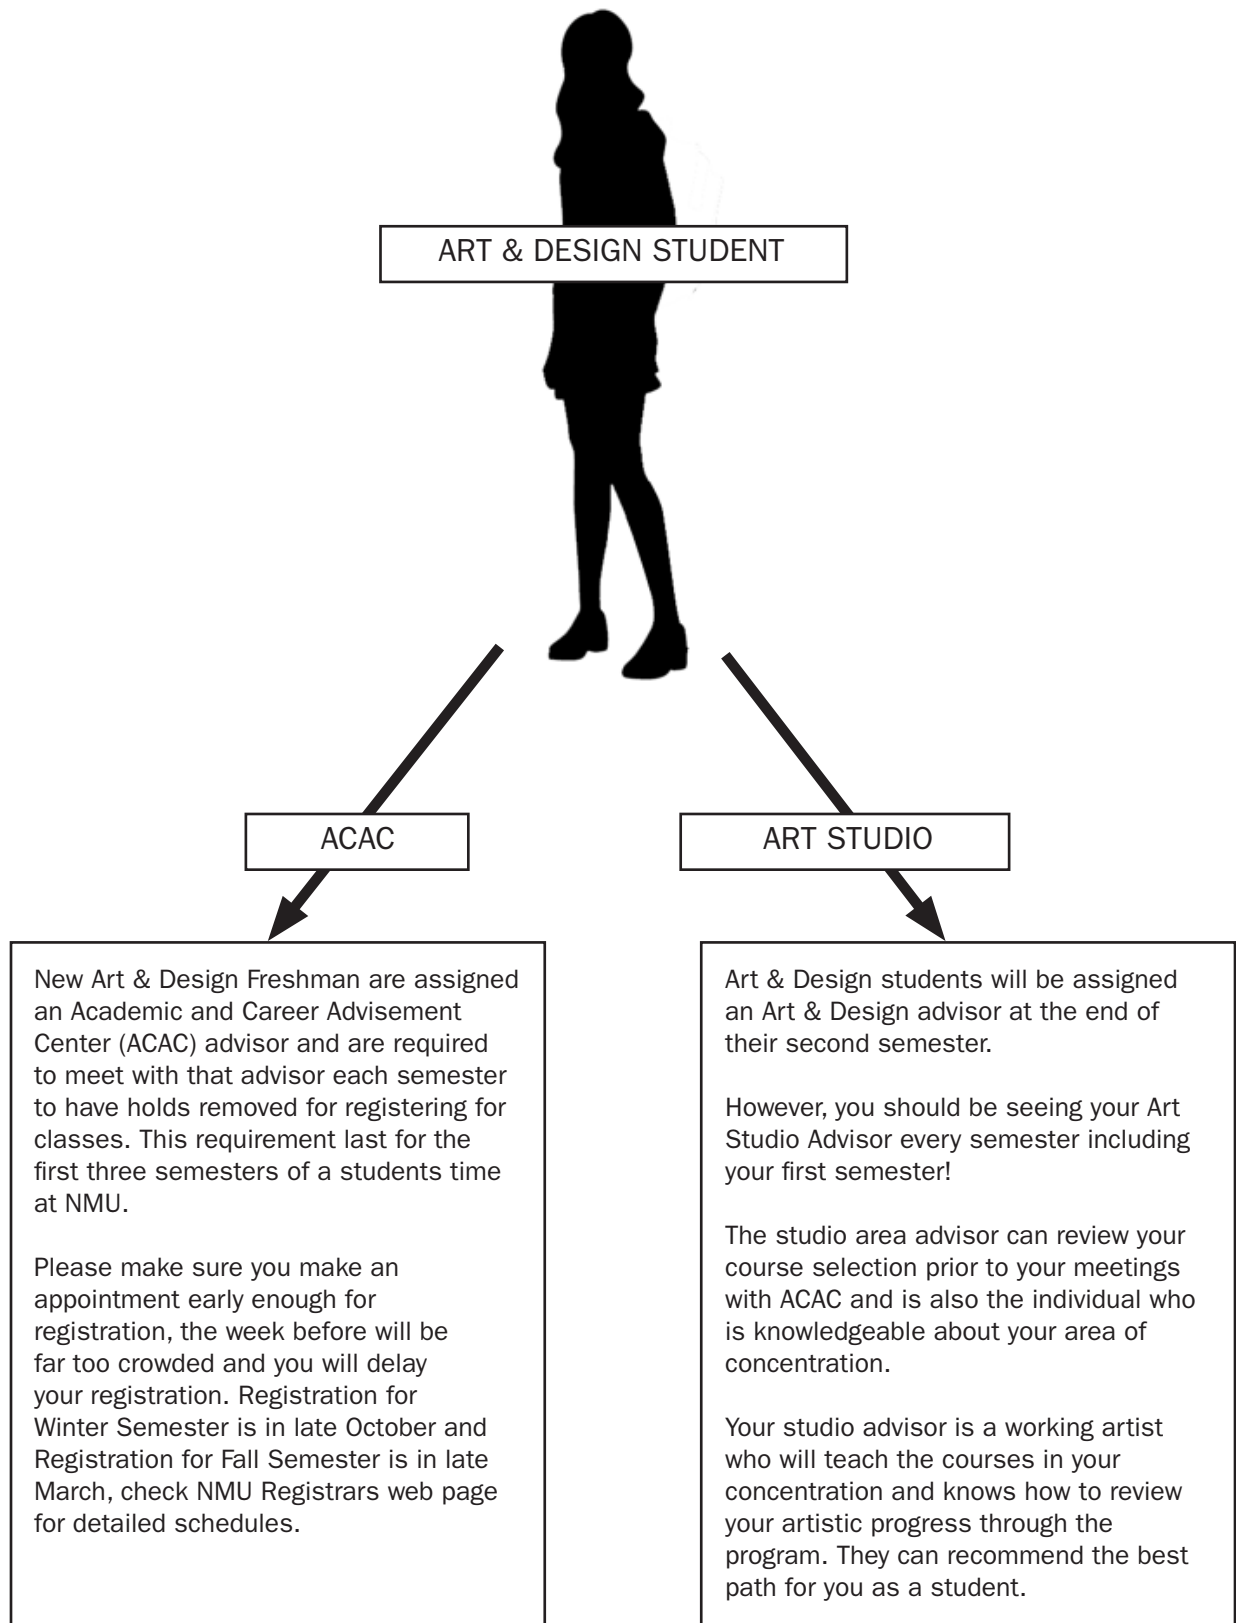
ART & DESIGN STUDENT

ACAC

ART STUDIO

New Art & Design Freshman are assigned an Academic and Career Advisement Center (ACAC) advisor and are required to meet with that advisor each semester to have holds removed for registering for classes. This requirement last for the first three semesters of a students time at NMU.

Please make sure you make an appointment early enough for registration, the week before will be far too crowded and you will delay your registration. Registration for Winter Semester is in late October and Registration for Fall Semester is in late March, check NMU Registrars web page for detailed schedules.

Art & Design students will be assigned an Art & Design advisor at the end of their second semester.

However, you should be seeing your Art Studio Advisor every semester including your first semester!

The studio area advisor can review your course selection prior to your meetings with ACAC and is also the individual who is knowledgeable about your area of concentration.

Your studio advisor is a working artist who will teach the courses in your concentration and knows how to review your artistic progress through the program. They can recommend the best path for you as a student.